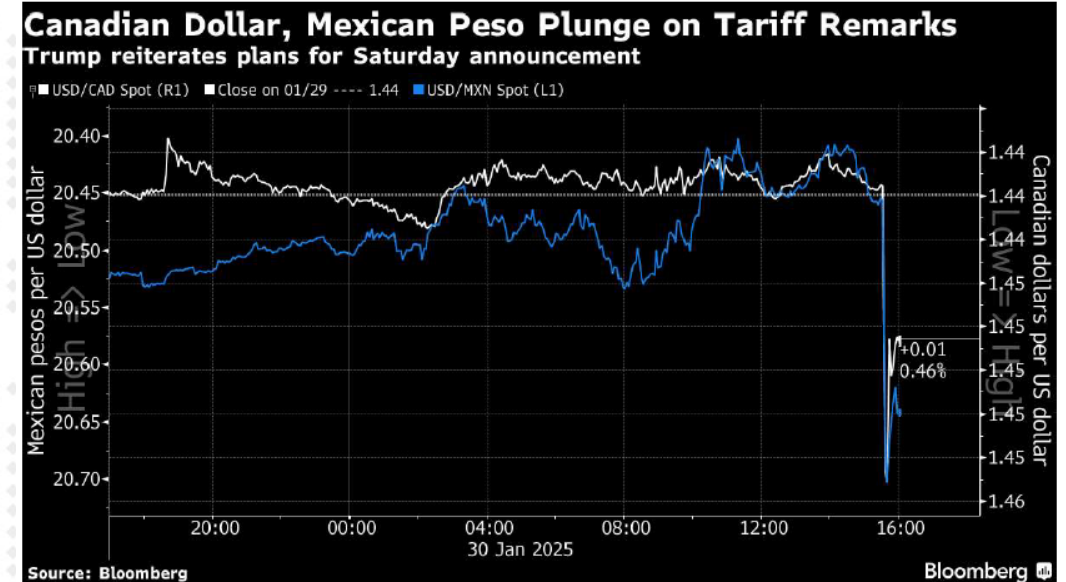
Canadian Dollar, Mexican Peso Plunge on Tariff Remarks

Trump reiterates plans for Saturday announcement

USD/CAD Spot (R1) Close on 01/29 ---- 1.44 USD/MXN Spot (L1)

Mexican pesos per US dollar

High => Low

20.40
20.45
20.50
20.55
20.60
20.65
20.70

Canadian dollars per US dollar

Low => High

1.44
1.44
1.44
1.45
1.45
1.45
1.45
1.45
1.46

+0.01
0.46%

20:00
00:00
04:00
30 Jan 2025
08:00
12:00
16:00

Source: Bloomberg

Bloomberg